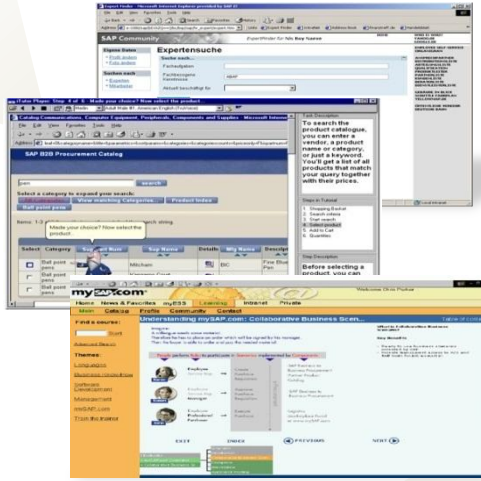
Expertensuche

SAP Community

Eigene Daten

Suchen nach

Suche nach...

Fachgebiet

Fachbegriffe

Kenntnisse

Anzahl beschäftigt für

Catalog Communications, Computer Equipment, Peripherals, Components and Supplies - Microsoft Internet Explorer

SAP B2B Procurement Catalog

pen

search

Select a category to expand your search:

View matching Categories

Product Index

Ball point pens

Select

Category

Product Item

Sup Name

Details

Mfg Name

Descript

Make your choice! Now select the product.

Ball point pens

Ball point pens

Ball point pens

Task Description

To search the product catalogue, you can enter a vendor, a product name or category, or just a keyword. You'll get a list of all products that match your search together with their prices.

Steps in Tutorial

1. Shopping Basket
2. Search criteria
3. Start search
4. Select product
5. Add to Cart
6. Quantities

Step Description

Before selecting a product, you can

mySAP.com

Welcome Chris Pusher

Home

News & Favorites

myESS

Learning

Intranet

Private

Main

Catalog

Profile

Community

Contact

Understanding mySAP.com: Collaborative Business Scen...

Find a course:

Start

Advanced Search

Themes:

Languages

Business Knowledge

Software Development

Management

mySAP.com

From the trainer

EXIT

INDEX

PREVIOUS

NEXT